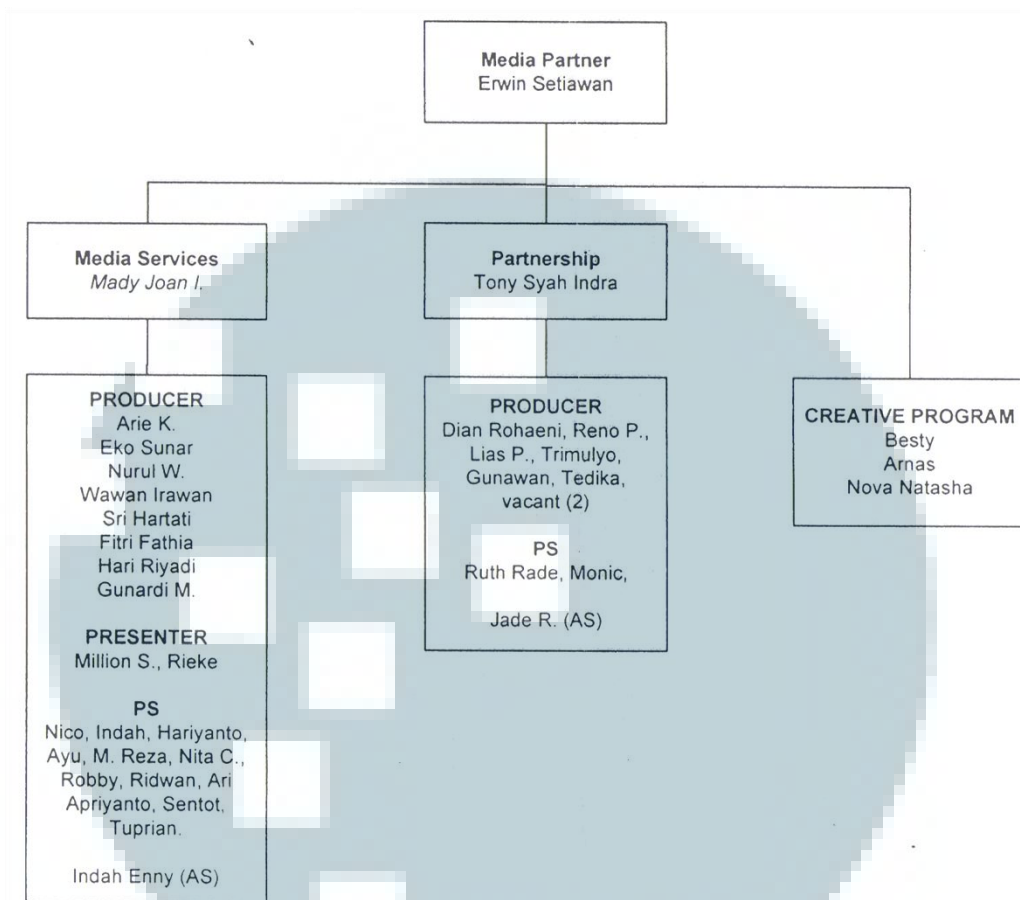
Media Partner
Erwin Setiawan

Media Services
Mady Joan I.

Partnership
Tony Syah Indra

PRODUCER
Arie K.
Eko Sunar
Nurul W.
Wawan Irawan
Sri Hartati
Fitri Fathia
Hari Riyadi
Gunardi M.

PRESENTER
Million S., Rieke

PS
Nico, Indah, Hariyanto, Ayu, M. Reza, Nita C., Robby, Ridwan, Ari Apriyanto, Sentot, Tuprian.

Indah Enny (AS)

PRODUCER
Dian Rohaeni, Reno P., Lias P., Trimulyo, Gunawan, Tedika, vacant (2)

PS
Ruth Rade, Monic,

Jade R. (AS)

CREATIVE PROGRAM
Besty
Arnas
Nova Natasha